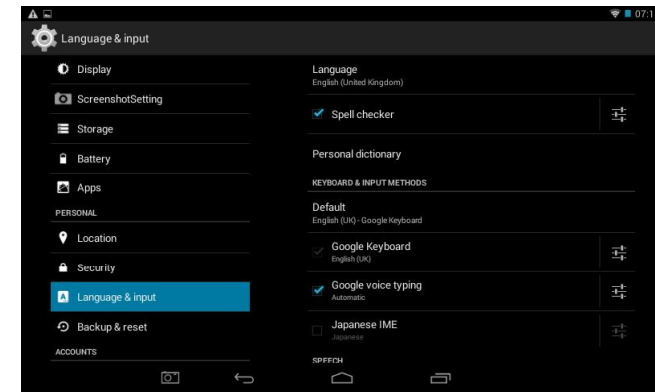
07:1

Language & input

Display

ScreenshotSetting

Storage

Battery

Apps

PERSONAL

Location

Security

Language & input

Backup & reset

ACCOUNTS

Language
English (United Kingdom)

Spell checker

Personal dictionary

KEYBOARD & INPUT METHODS

Default
English (UK) - Google Keyboard

Google Keyboard
English (UK)

Google voice typing
Automatic

Japanese IME
Japanese

SPEECH